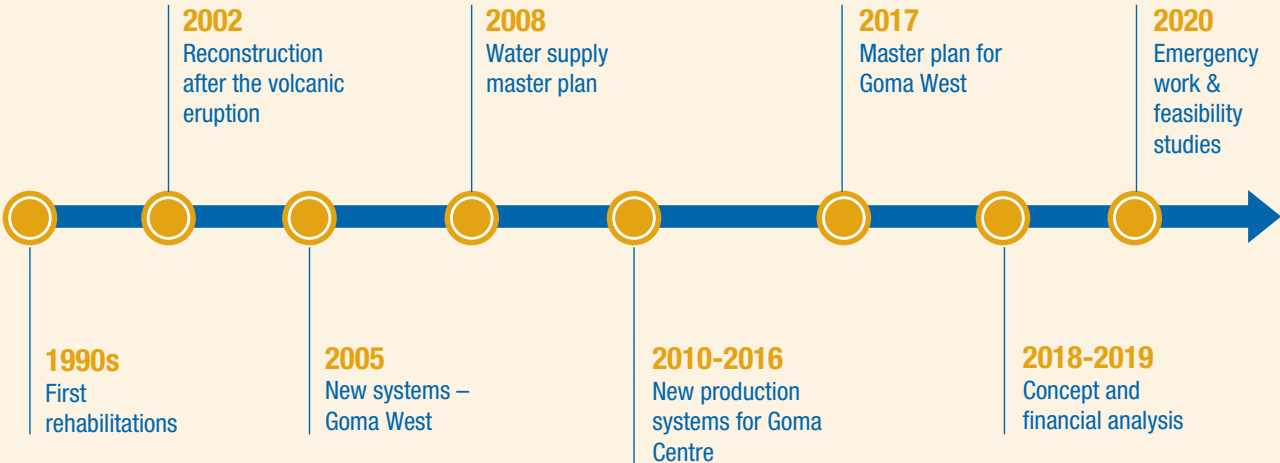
1990s
First rehabilitations

2002
Reconstruction after the volcanic eruption

2005
New systems – Goma West

2008
Water supply master plan

2010-2016
New production systems for Goma Centre

2017
Master plan for Goma West

2018-2019
Concept and financial analysis

2020
Emergency work & feasibility studies